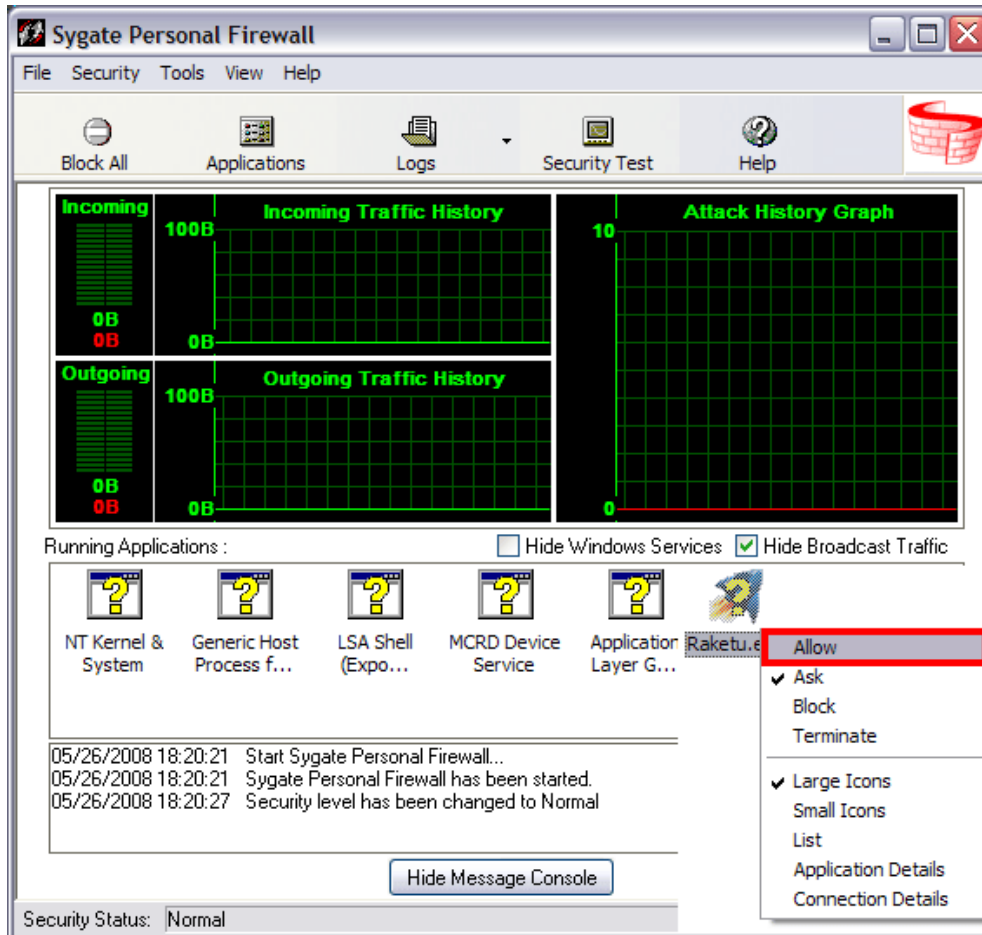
Sygate Personal Firewall

File Security Tools View Help

Block All Applications Logs Security Test Help

Incoming
0B
0B

Incoming Traffic History
100B
0B

Attack History Graph
10
0

Outgoing
0B
0B

Outgoing Traffic History
100B
0B

Running Applications :

Hide Windows Services
Hide Broadcast Traffic

NT Kernel & System
Generic Host Process f...
LSA Shell (Expo...
MCRD Device Service
Application Layer G...
Raketu.e

Allow
✔ Ask
Block
Terminate
✔ Large Icons
Small Icons
List
Application Details
Connection Details

05/26/2008 18:20:21 Start Sygate Personal Firewall...
05/26/2008 18:20:21 Sygate Personal Firewall has been started.
05/26/2008 18:20:27 Security level has been changed to Normal

Hide Message Console

Security Status: Normal